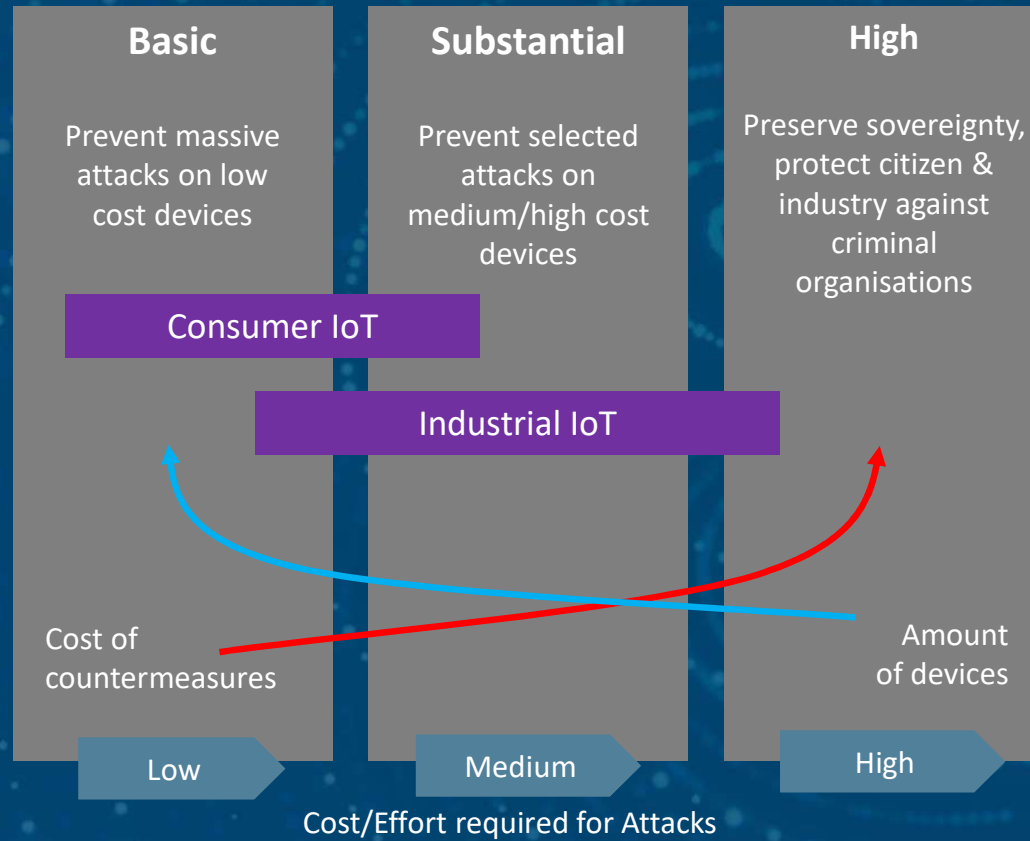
Basic

Prevent massive attacks on low cost devices

Substantial

Prevent selected attacks on medium/high cost devices

High

Preserve sovereignty, protect citizen & industry against criminal organisations

Consumer IoT

Industrial IoT

Cost of countermeasures

Amount of devices

Low

Medium

High

Cost/Effort required for Attacks